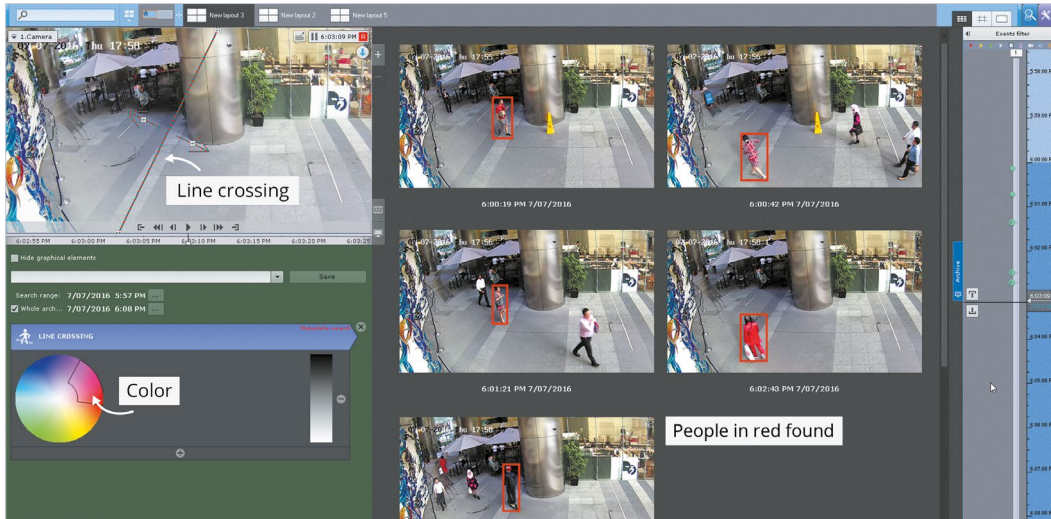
New layout 3
New layout 2
New layout 5
1.Camera
07-2016 Thu 17:58
6:03:09 PM
Line crossing
6:02:55 PM
6:03:00 PM
6:03:05 PM
6:03:10 PM
6:03:15 PM
6:03:20 PM
6:03:25 PM
Hide graphical elements
Save
Search range: 7/07/2016 5:57 PM
Whole arch... 7/07/2016 6:08 PM
LINE CROSSING
Color
6:00:19 PM 7/07/2016
6:00:42 PM 7/07/2016
6:01:21 PM 7/07/2016
6:02:43 PM 7/07/2016
People in red found
Events filter
Archive
6:03:09